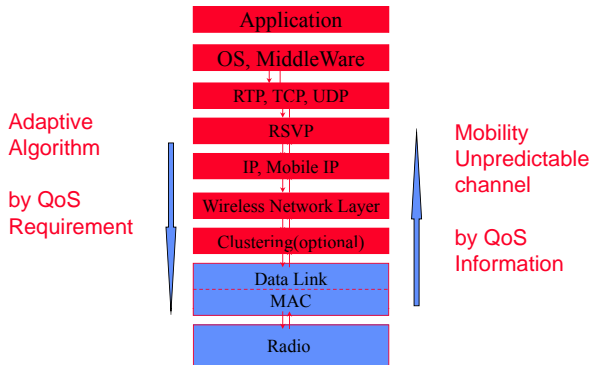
Adaptive Algorithm

by QoS Requirement

Application

OS, MiddleWare

RTP, TCP, UDP

RSVP

IP, Mobile IP

Wireless Network Layer

Clustering(optional)

Data Link

MAC

Radio

Mobility Unpredictable channel

by QoS Information